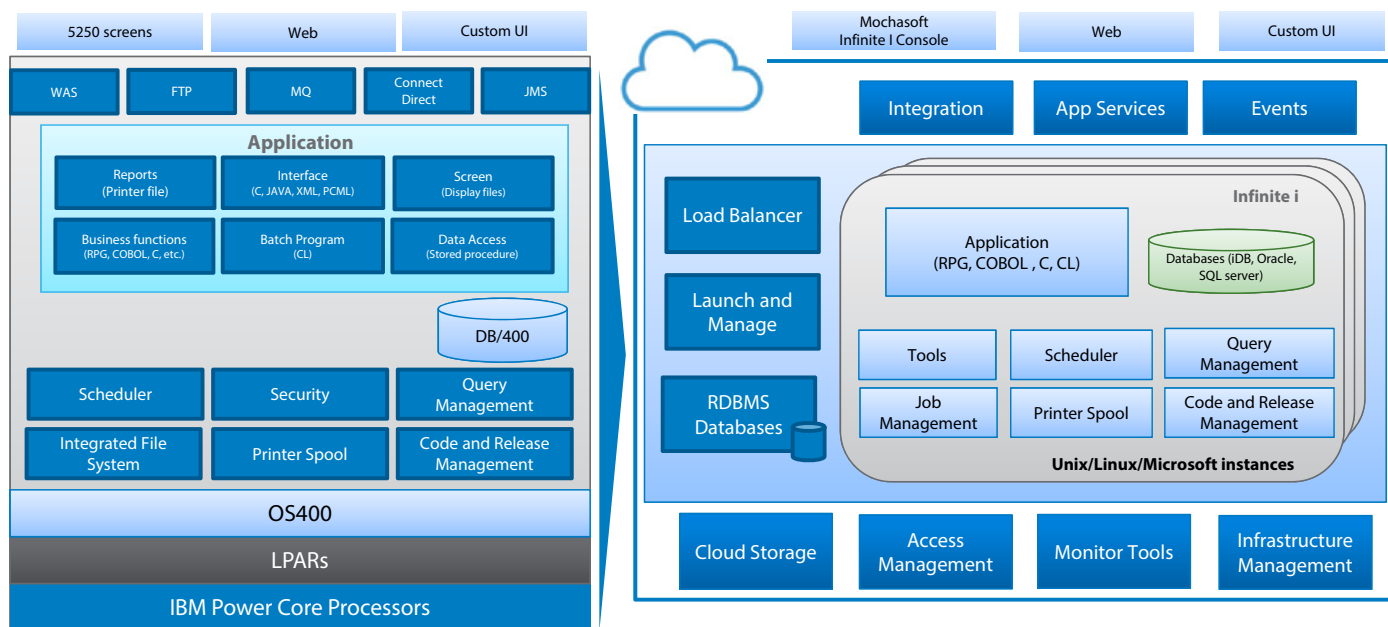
5250 screens

Web

Custom UI

WAS

FTP

MQ

Connect Direct

JMS

Application

Reports (Printer file)

Interface (C, JAVA, XML, PCML)

Screen (Display files)

Business functions (RPG, COBOL, C, etc.)

Batch Program (CL)

Data Access (Stored procedure)

DB/400

Scheduler

Security

Query Management

Integrated File System

Printer Spool

Code and Release Management

OS400

LPARs

IBM Power Core Processors

Mochasoft Infinite I Console

Web

Custom UI

Integration

App Services

Events

Load Balancer

Launch and Manage

RDBMS Databases

Infinite i

Application (RPG, COBOL , C, CL)

Databases (iDB, Oracle, SQL server)

Tools

Scheduler

Query Management

Job Management

Printer Spool

Code and Release Management

Unix/Linux/Microsoft instances

Cloud Storage

Access Management

Monitor Tools

Infrastructure Management